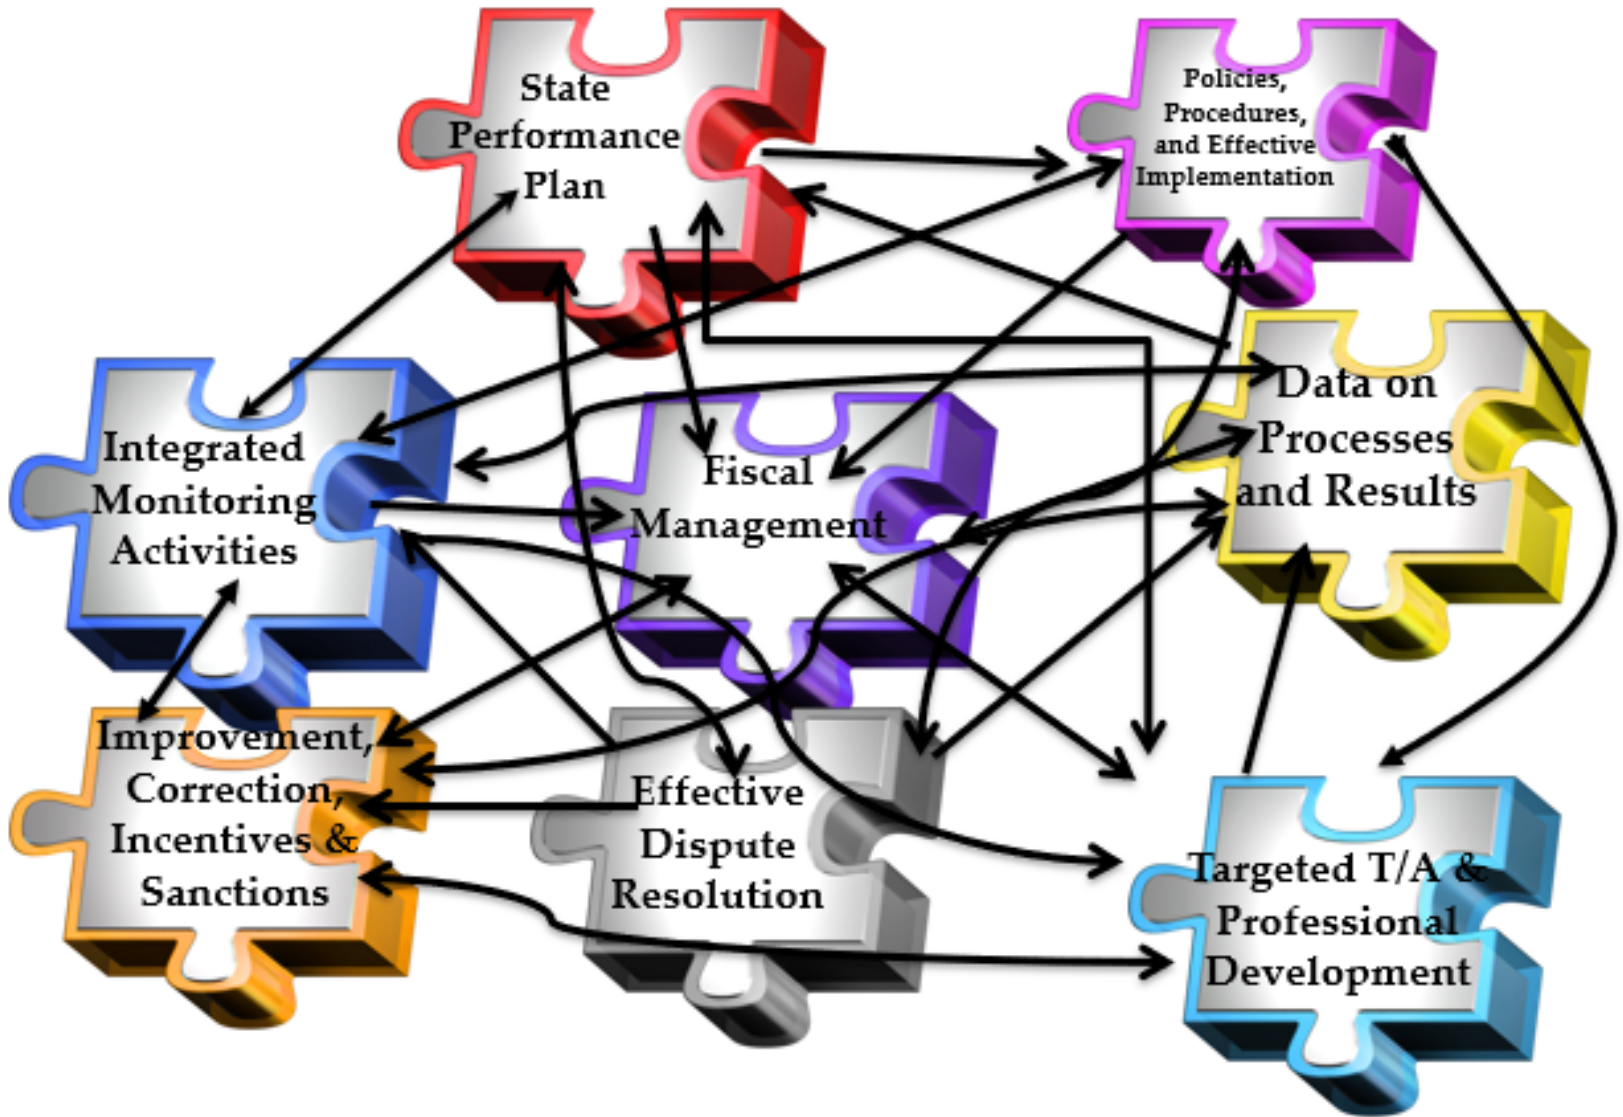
State Performance Plan

Policies, Procedures, and Effective Implementation

Integrated Monitoring Activities

Fiscal Management

Data on Processes and Results

Improvement, Correction, Incentives & Sanctions

Effective Dispute Resolution

Targeted T/A & Professional Development